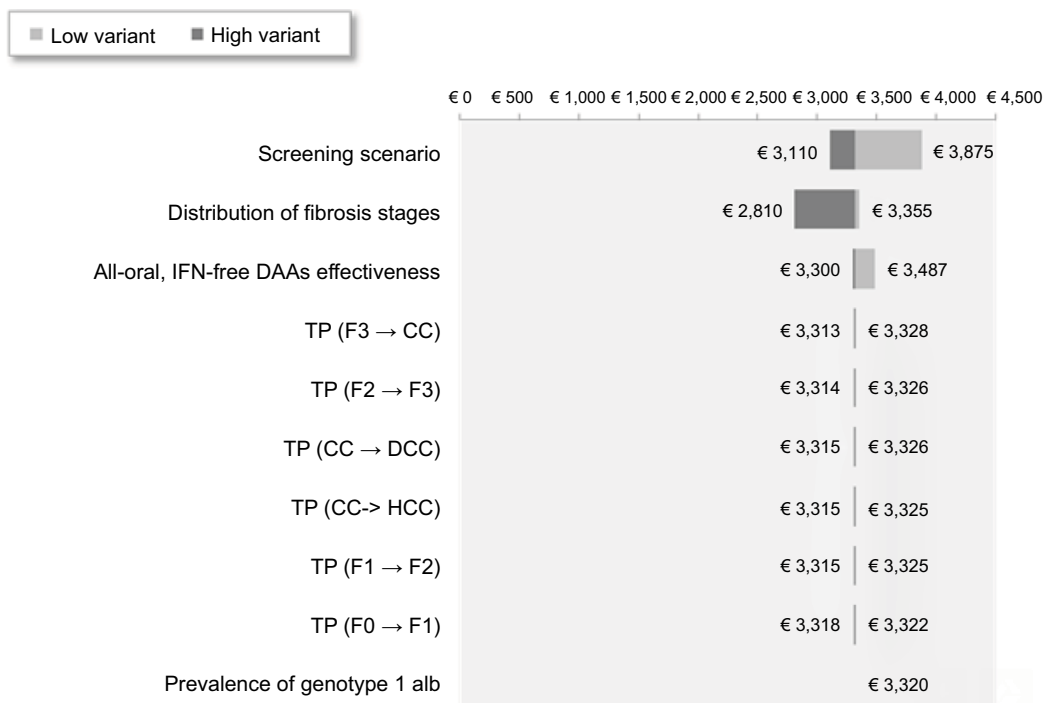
Low variant High variant

€ 0 € 500 € 1,000 € 1,500 € 2,000 € 2,500 € 3,000 € 3,500 € 4,000 € 4,500

Screening scenario € 3,110 € 3,875

Distribution of fibrosis stages € 2,810 € 3,355

All-oral, IFN-free DAAs effectiveness € 3,300 € 3,487

TP (F3 → CC) € 3,313 € 3,328

TP (F2 → F3) € 3,314 € 3,326

TP (CC → DCC) € 3,315 € 3,326

TP (CC-> HCC) € 3,315 € 3,325

TP (F1 → F2) € 3,315 € 3,325

TP (F0 → F1) € 3,318 € 3,322

Prevalence of genotype 1 alb € 3,320